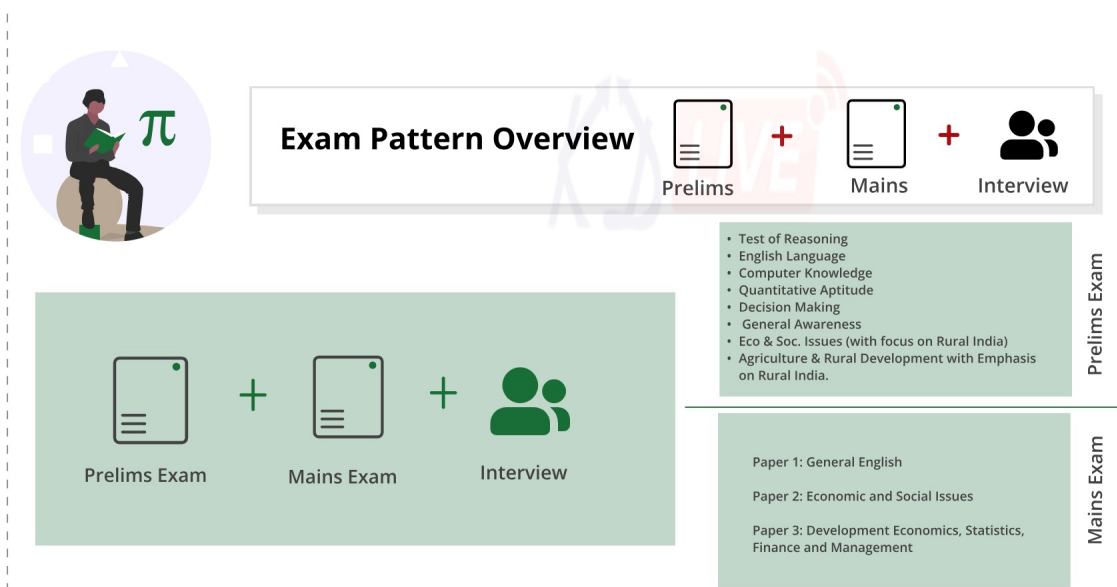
π

Exam Pattern Overview

Prelims + Mains + Interview

- Test of Reasoning
- English Language
- Computer Knowledge
- Quantitative Aptitude
- Decision Making
- General Awareness
- Eco & Soc. Issues (with focus on Rural India)
- Agriculture & Rural Development with Emphasis on Rural India.

Prelims Exam

Prelims Exam + Mains Exam + Interview

Paper 1: General English

Paper 2: Economic and Social Issues

Paper 3: Development Economics, Statistics, Finance and Management

Mains Exam